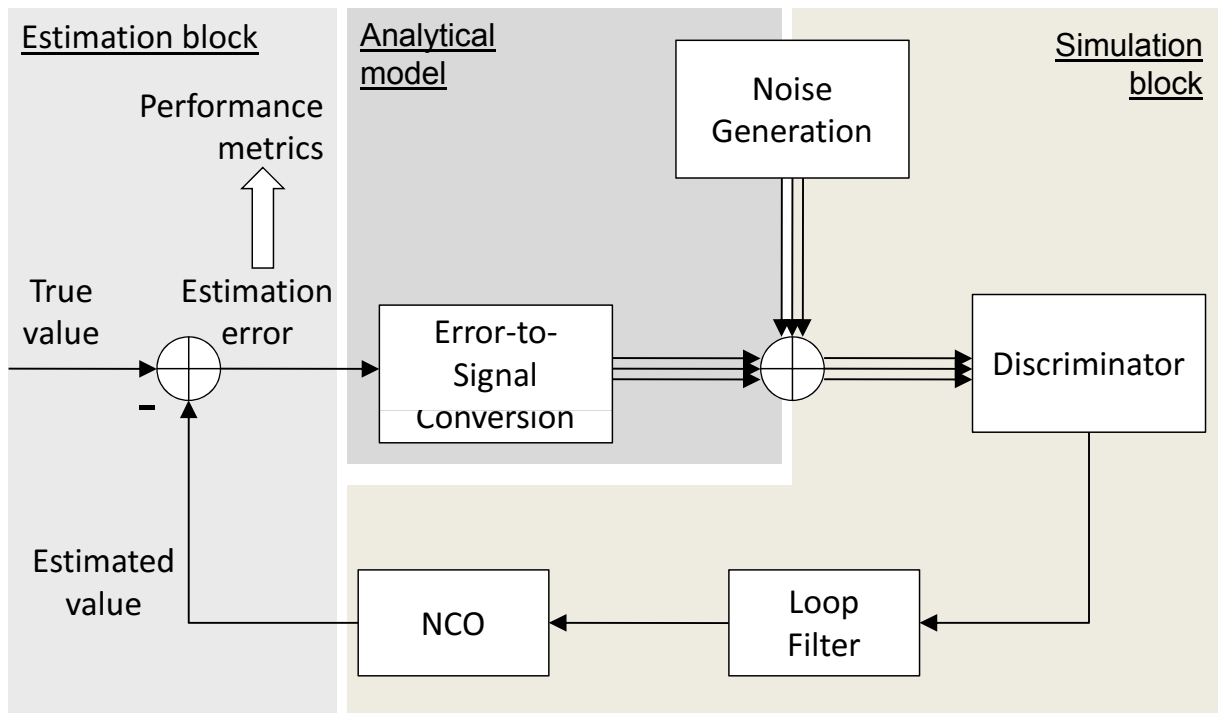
Estimation block

Analytical model

Simulation block

Noise Generation

Performance metrics

True value

Estimation error

Error-to-Signal Conversion

Discriminator

–

Estimated value

NCO

Loop Filter